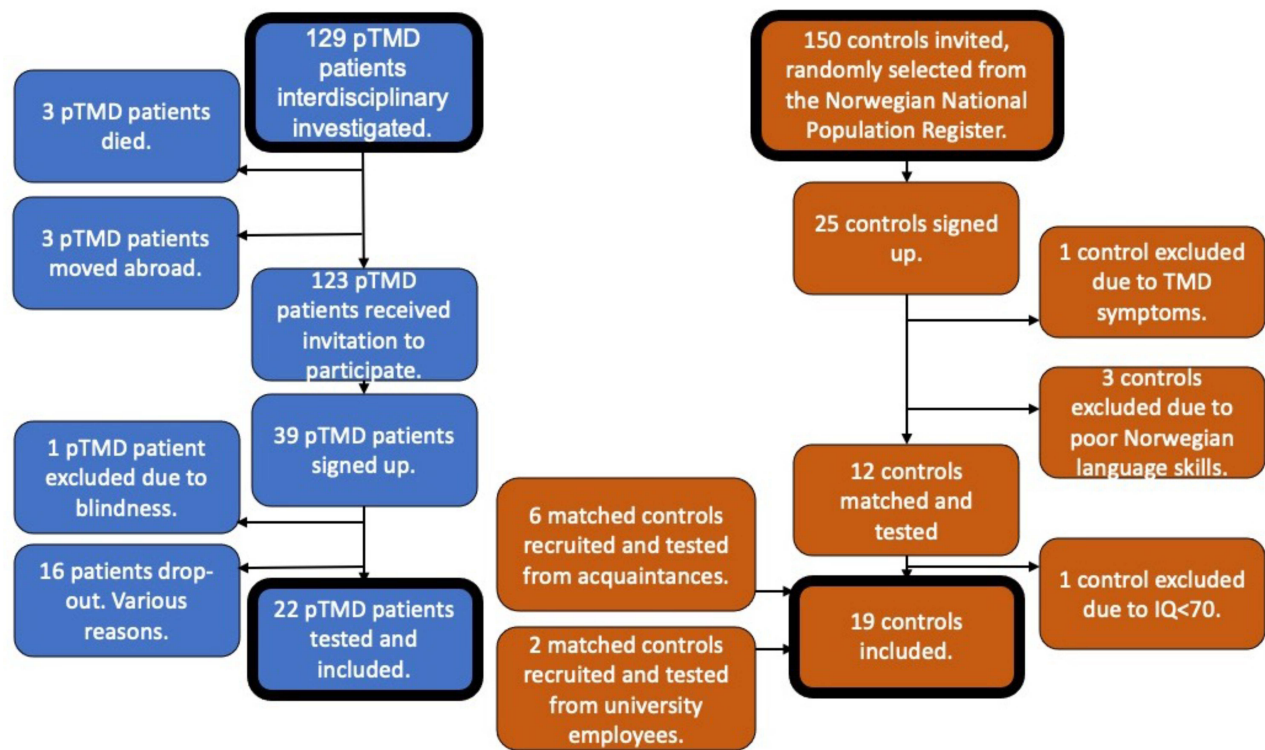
129 pTMD patients interdisciplinary investigated.

3 pTMD patients died.

3 pTMD patients moved abroad.

123 pTMD patients received invitation to participate.

39 pTMD patients signed up.

1 pTMD patient excluded due to blindness.

16 patients drop-out. Various reasons.

22 pTMD patients tested and included.

150 controls invited, randomly selected from the Norwegian National Population Register.

25 controls signed up.

1 control excluded due to TMD symptoms.

3 controls excluded due to poor Norwegian language skills.

12 controls matched and tested

6 matched controls recruited and tested from acquaintances.

1 control excluded due to IQ<70.

19 controls included.

2 matched controls recruited and tested from university employees.